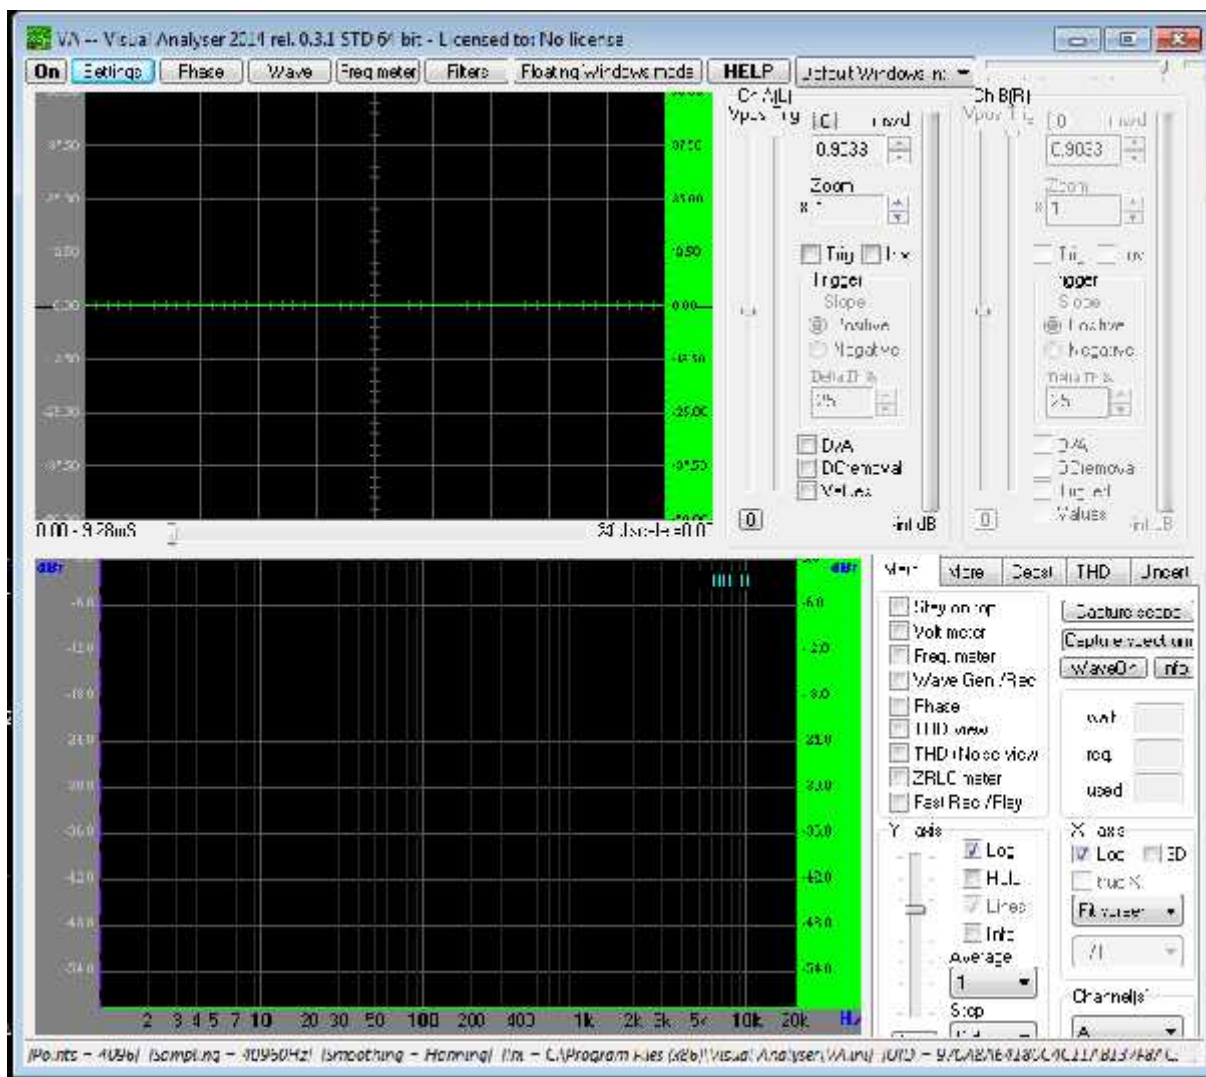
VA -- Visual Analyser 2011 rel. 0.3.1 STD 64 bit - Licensed to: No license

On | Settings | Phase | Wave | Freq meter | Filters | Floating Windows mode | HELP | Default Windows m

Ch A(L)
Vpos Trig
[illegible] fixed
0.9033
Zoom
x 1
Trig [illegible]
Trigger
Slope
Positive
Negative
Delta Tr %
25
D/A
DC removal
Values
inf dB
0

Ch B(R)
Vpos Trig
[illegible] fixed
0.9033
Zoom
x 1
Trig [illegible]
Trigger
Slope
Positive
Negative
Delta Tr %
25
D/A
DC removal
Triggered
Values
inf dB
0

37.50
25.00
12.50
0.00
-12.50
-25.00
-37.50

0.00 - 9.28mS
Div. scale = 0.00

dBr
-6.0
-12.0
-18.0
-24.0
-30.0
-36.0
-42.0
-48.0
-54.0

2 3 4 5 7 10 20 30 50 100 200 400 1k 2k 3k 5k 10k 20k Hz

Main | More | Decibel | THD | Uncert

Stay on top
Volt meter
Freq. meter
Wave Gen / Rec
Phase
THD view
THD+Noise view
ZRLC meter
Fast Rec / Play

Capture scope
Capture spectrum
WaveOn | Info

wait
req.
used

Y axis
Log
Hold
Lines
Info
Average
1
Stop

X axis
Log
3D
true X
Fit screen
/1
Channel(s)
A

[Points = 4096] [Sampling = 40960Hz] [Smoothing = Hanning] [Ini = C:\Program Files (x86)\Visual Analyser\VA.ini] [UID = 97DAB7E4189C4C117FB13748FC]